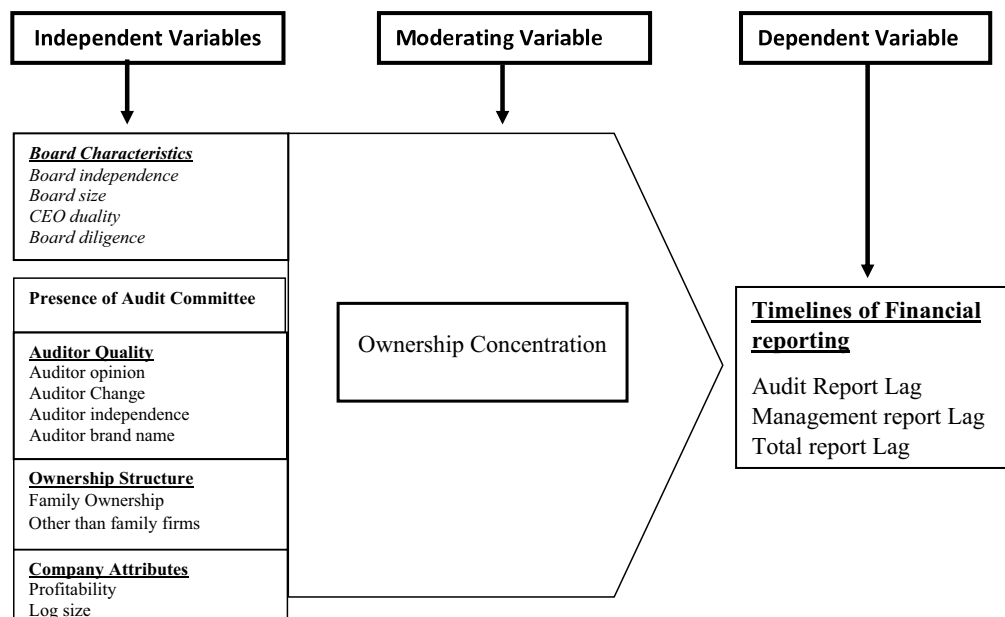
Independent Variables

Moderating Variable

Dependent Variable

Board Characteristics
Board independence
Board size
CEO duality
Board diligence

Presence of Audit Committee

Auditor Quality
Auditor opinion
Auditor Change
Auditor independence
Auditor brand name

Ownership Structure
Family Ownership
Other than family firms

Company Attributes
Profitability
Log size

Ownership Concentration

Timelines of Financial reporting

Audit Report Lag
Management report Lag
Total report Lag